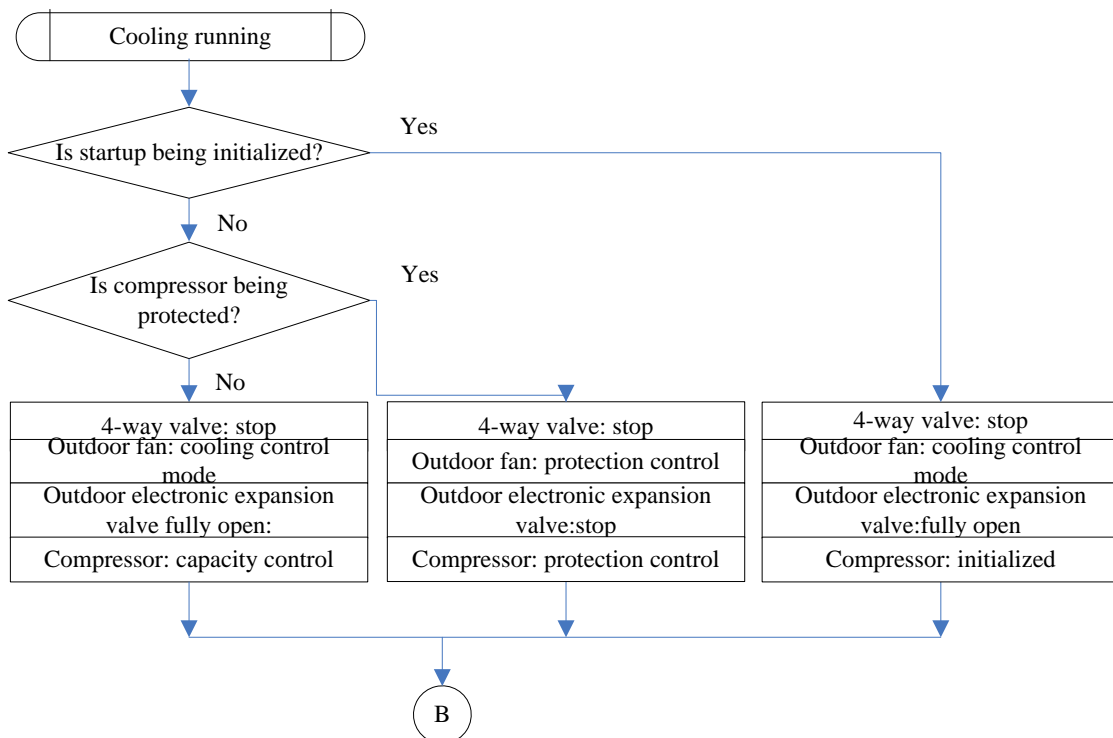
Cooling running

Is startup being initialized?

Yes

No

Is compressor being protected?

Yes

No

4-way valve: stop
Outdoor fan: cooling control mode
Outdoor electronic expansion valve fully open:
Compressor: capacity control

4-way valve: stop
Outdoor fan: protection control
Outdoor electronic expansion valve:stop
Compressor: protection control

4-way valve: stop
Outdoor fan: cooling control mode
Outdoor electronic expansion valve:fully open
Compressor: initialized

B